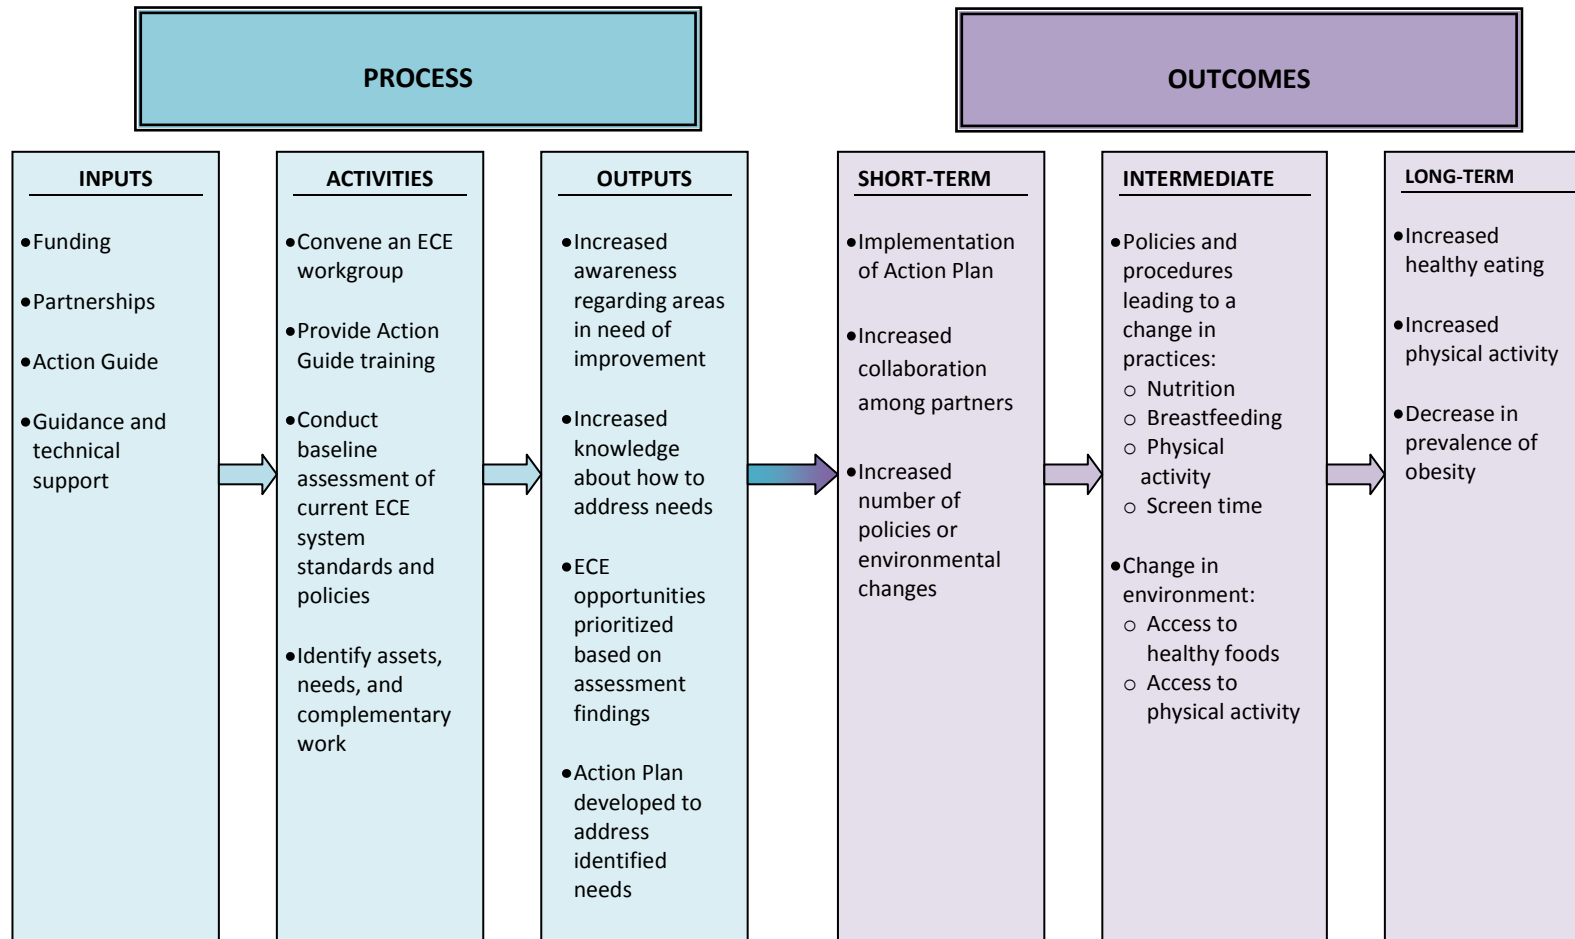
PROCESS

OUTCOMES

INPUTS

- Funding
- Partnerships
- Action Guide
- Guidance and technical support

ACTIVITIES

- Convene an ECE workgroup
- Provide Action Guide training
- Conduct baseline assessment of current ECE system standards and policies
- Identify assets, needs, and complementary work

OUTPUTS

- Increased awareness regarding areas in need of improvement
- Increased knowledge about how to address needs
- ECE opportunities prioritized based on assessment findings
- Action Plan developed to address identified needs

SHORT-TERM

- Implementation of Action Plan
- Increased collaboration among partners
- Increased number of policies or environmental changes

INTERMEDIATE

- Policies and procedures leading to a change in practices:
  - Nutrition
  - Breastfeeding
  - Physical activity
  - Screen time
- Change in environment:
  - Access to healthy foods
  - Access to physical activity

LONG-TERM

- Increased healthy eating
- Increased physical activity
- Decrease in prevalence of obesity